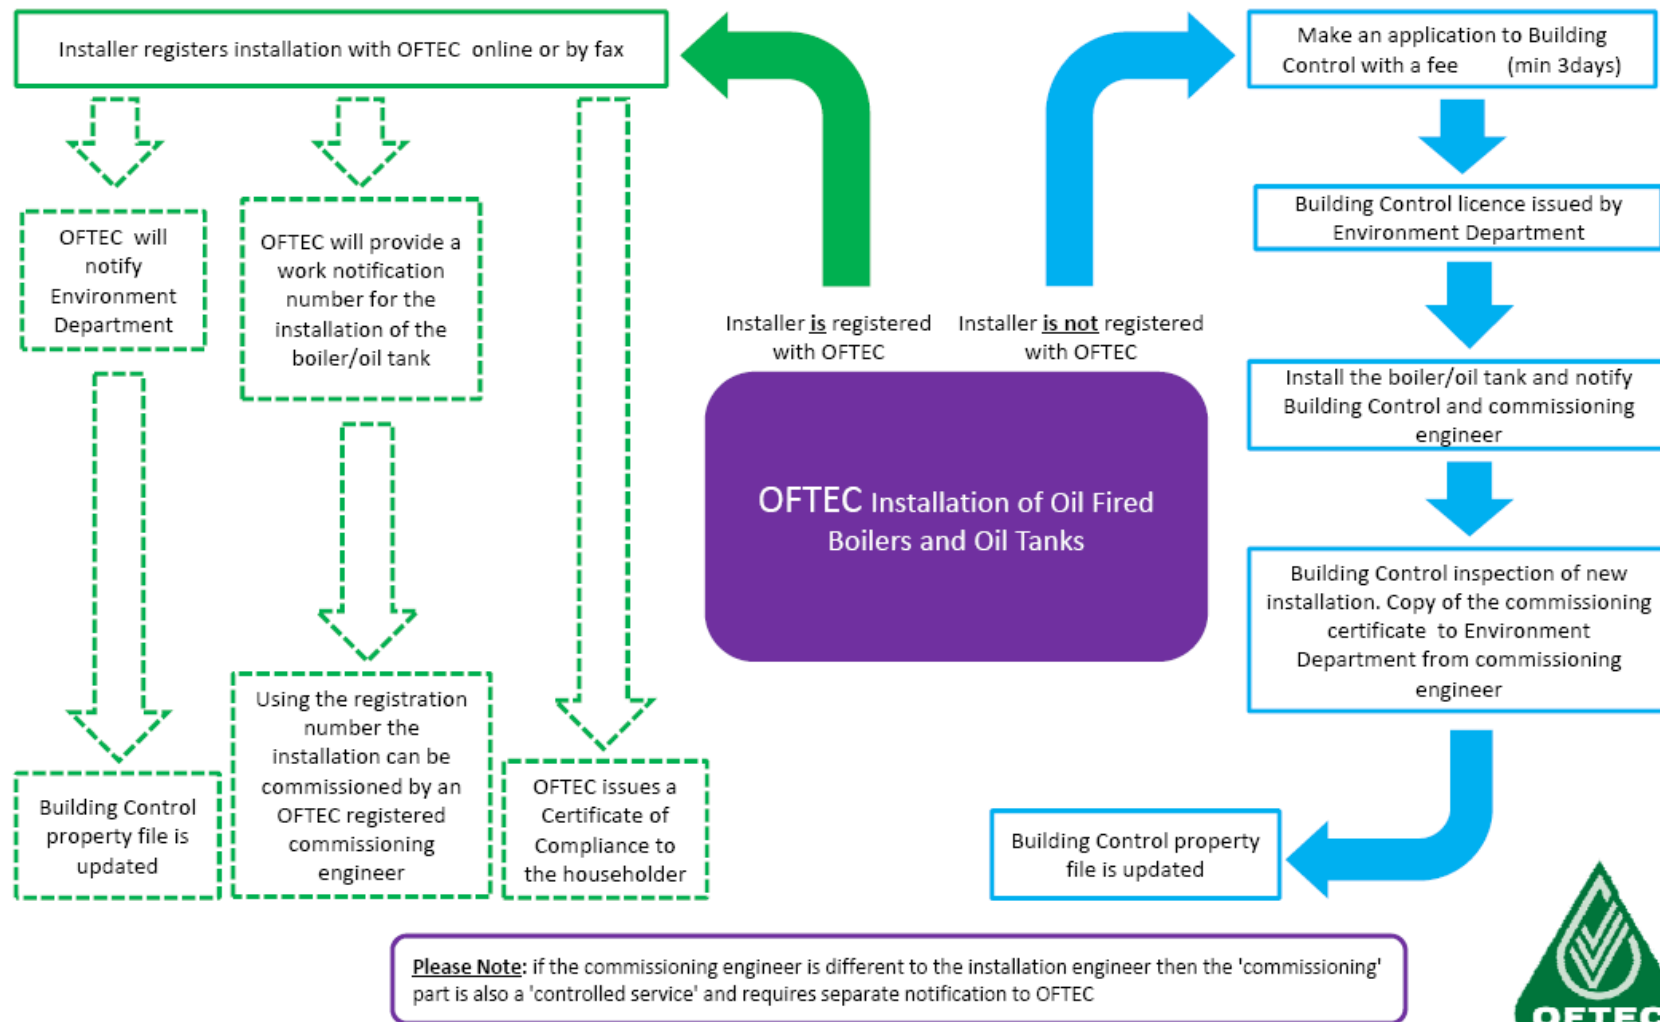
OFTEC Installation of Oil Fired Boilers and Oil Tanks

Installer is registered with OFTEC

Installer registers installation with OFTEC online or by fax

OFTEC will notify Environment Department

Building Control property file is updated

OFTEC will provide a work notification number for the installation of the boiler/oil tank

Using the registration number the installation can be commissioned by an OFTEC registered commissioning engineer

OFTEC issues a Certificate of Compliance to the householder

Installer is not registered with OFTEC

Make an application to Building Control with a fee (min 3days)

Building Control licence issued by Environment Department

Install the boiler/oil tank and notify Building Control and commissioning engineer

Building Control inspection of new installation. Copy of the commissioning certificate to Environment Department from commissioning engineer

Building Control property file is updated

Please Note: if the commissioning engineer is different to the installation engineer then the 'commissioning' part is also a 'controlled service' and requires separate notification to OFTEC

OFTEC